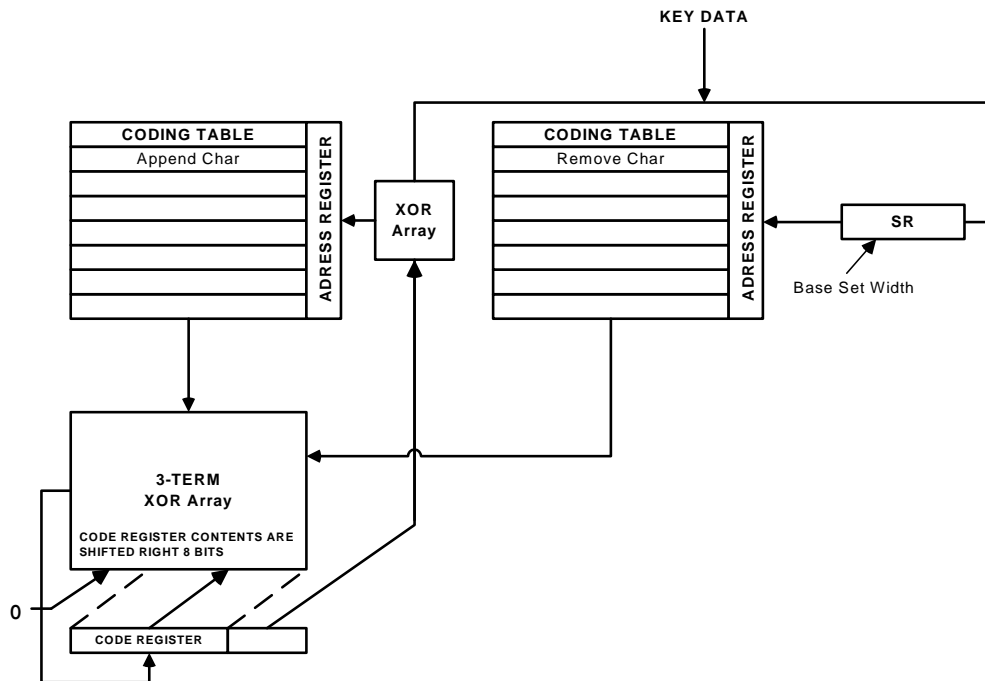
KEY DATA

CODING TABLE
Append Char

ADRESS REGISTER

XOR
Array

CODING TABLE
Remove Char

ADRESS REGISTER

SR

Base Set Width

3-TERM
XOR Array

CODE REGISTER CONTENTS ARE SHIFTED RIGHT 8 BITS

0

CODE REGISTER